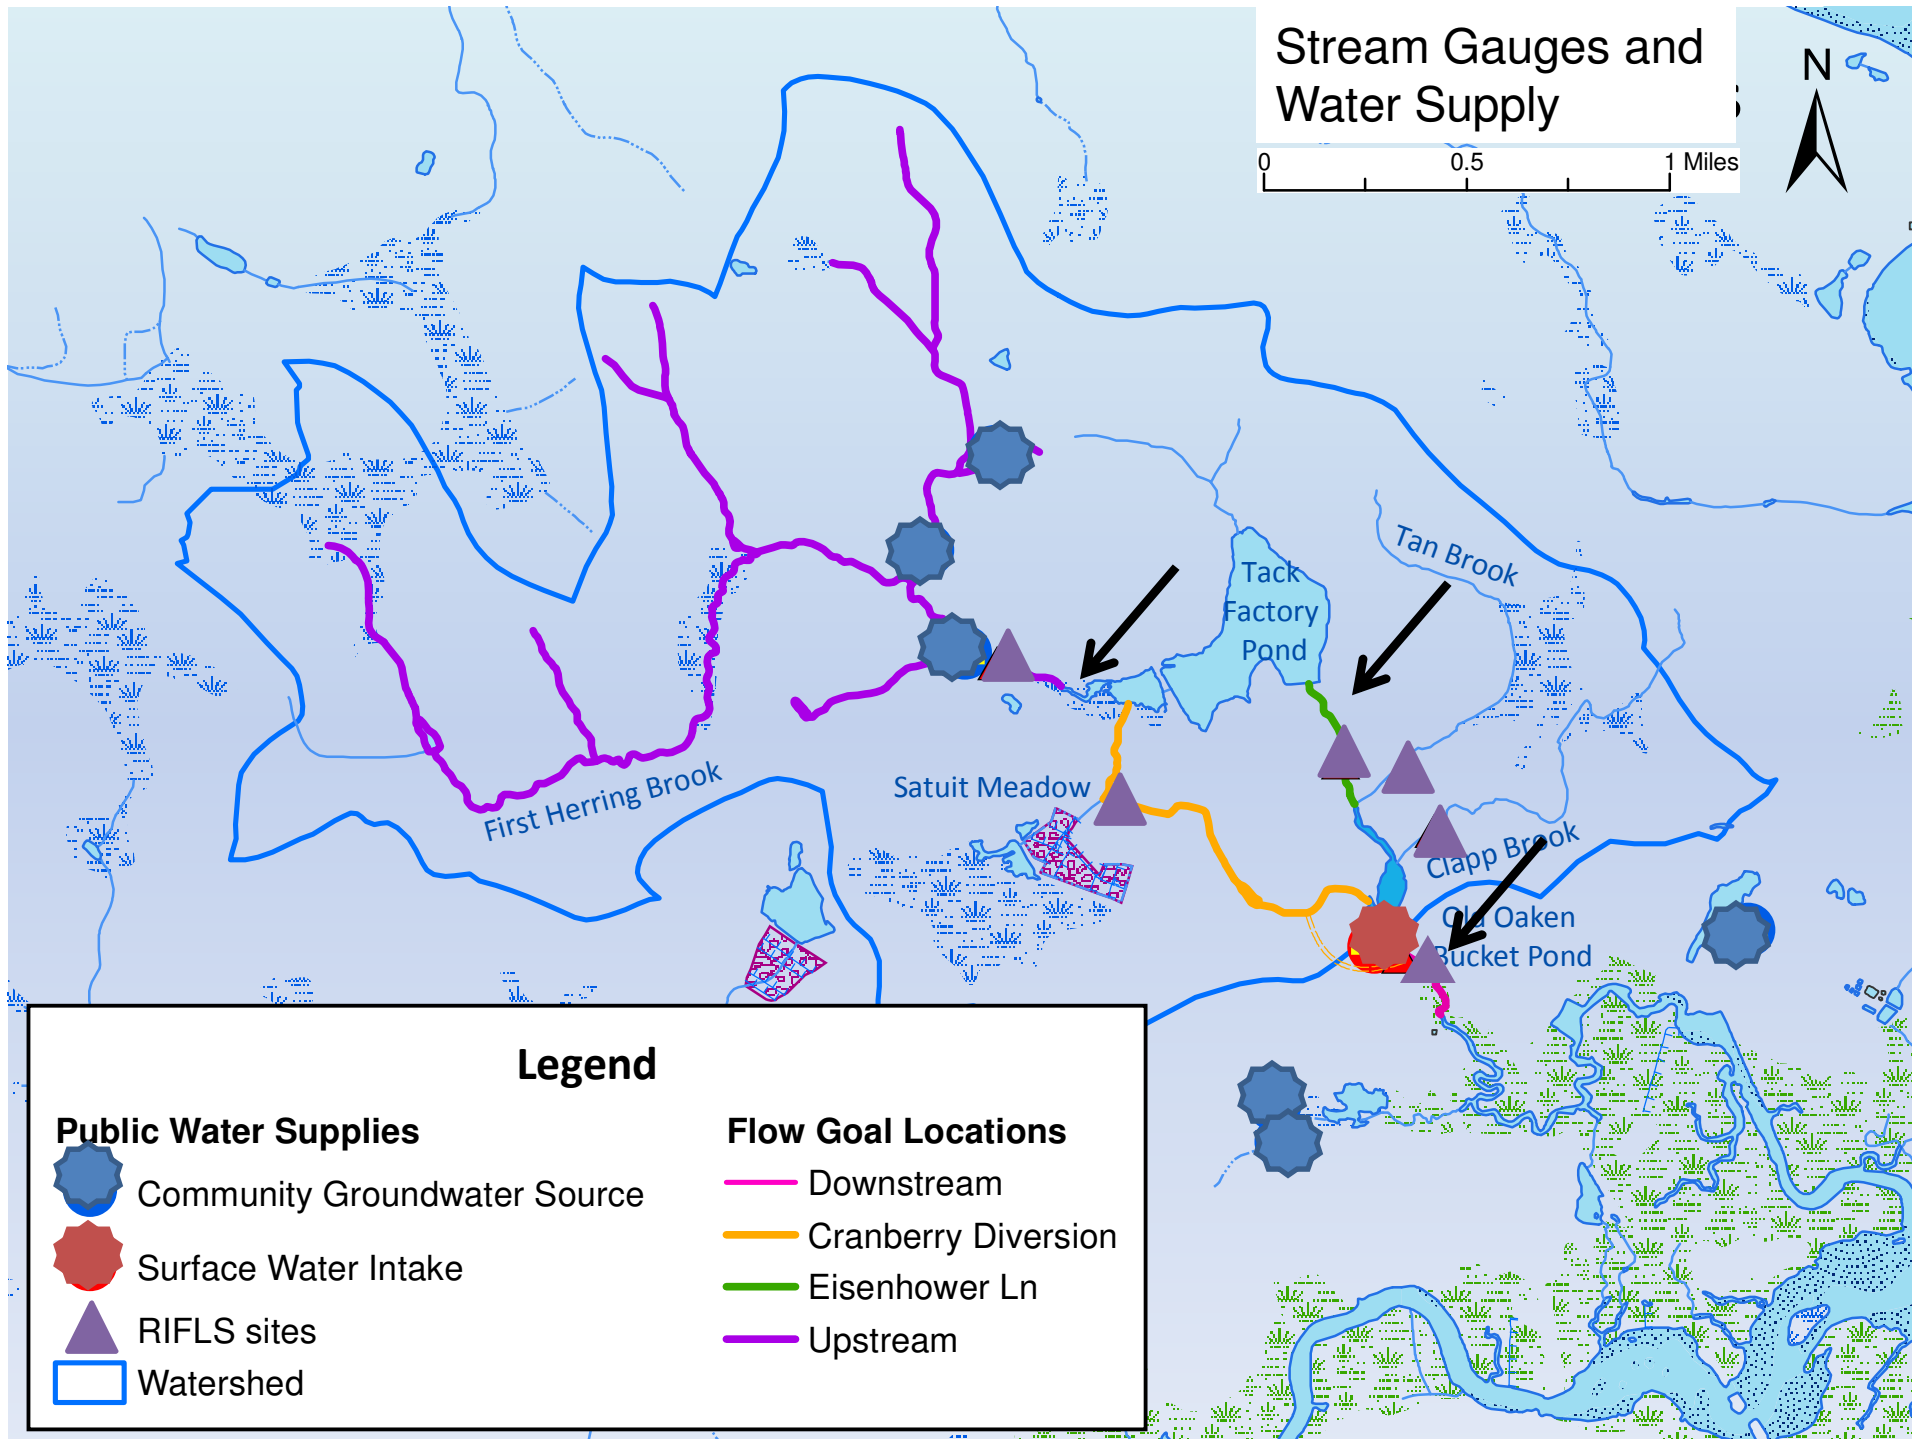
Stream Gauges and Water Supply

0 0.5 1 Miles

N

Tack Factory Pond

Tan Brook

Satuit Meadow

First Herring Brook

Clapp Brook

Old Oaken Bucket Pond

Legend

Public Water Supplies

Community Groundwater Source

Surface Water Intake

RIFLS sites

Watershed

Flow Goal Locations

Downstream

Cranberry Diversion

Eisenhower Ln

Upstream